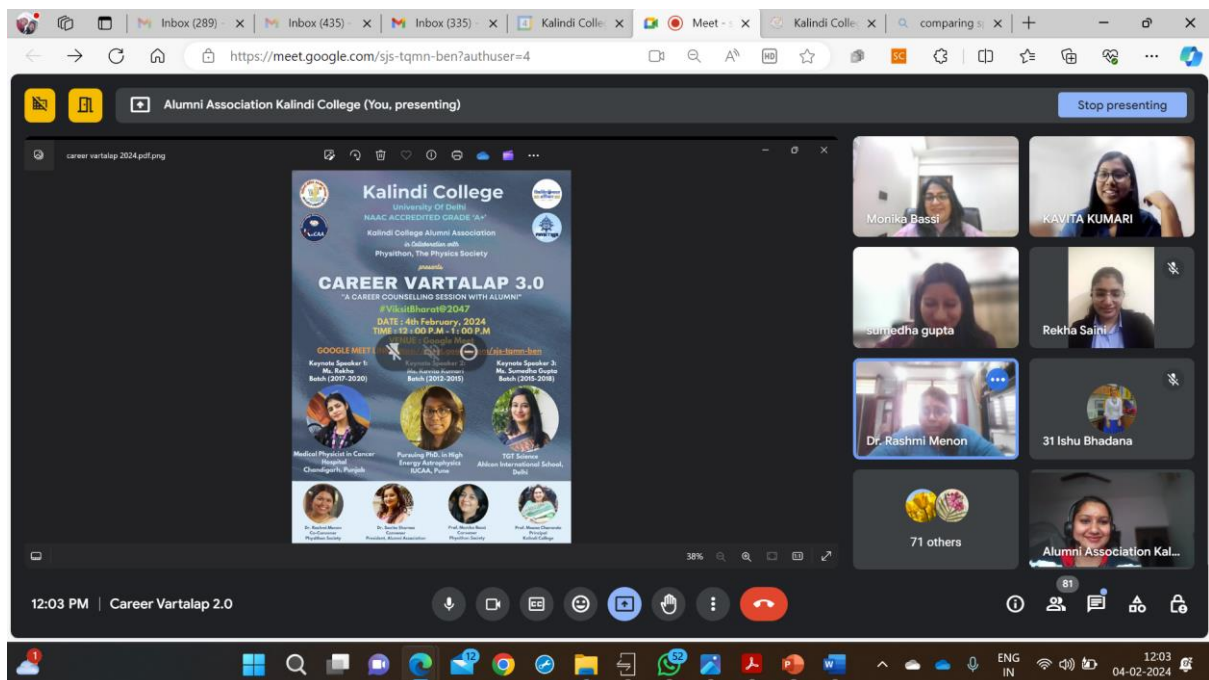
Inbox (289) Inbox (435) Inbox (335) Kalindi Colle Meet Kalindi Colle comparing

https://meet.google.com/sjs-tqmn-ben?authuser=4

Alumni Association Kalindi College (You, presenting)

Stop presenting

career vartalap 2024.pdf.png

Kalindi College
University Of Delhi
NAAC ACCREDITED GRADE 'A+'

Kalindi College Alumni Association
in Collaboration with
Physithon, The Physics Society
presents

CAREER VARTALAP 3.0
"A CAREER COUNSELLING SESSION WITH ALUMNI"
#ViksitBharat@2047
DATE : 4th February, 2024
TIME : 12 : 00 P.M - 1 : 00 P.M
VENUE : Google Meet
GOOGLE MEET LINK : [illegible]/sjs-tqmn-ben

Keynote Speaker 1: Ms. Rekha Batch (2017-2020)
Keynote Speaker 2: Ms. Kavita Kumari Batch (2012-2015)
Keynote Speaker 3: Ms. Sumedha Gupta Batch (2015-2018)

Medical Physicist in Cancer Hospital Chandigarh, Punjab
Pursuing PhD. in High Energy Astrophysics IUCAA, Pune
TGT Science Ahlcon International School, Delhi

Dr. Rashmi Menon Co-Convener Physithon Society
Dr. Savita Sharma Convener President, Alumni Association
Prof. Monika Bassi Convener Physithon Society
Prof. Meena Charanda Principal Kalindi College

38%

Monika Bassi
KAVITA KUMARI
sumedha gupta
Rekha Saini
Dr. Rashmi Menon
31 Ishu Bhadana
71 others
Alumni Association Kal...

12:03 PM | Career Vartalap 2.0

81

ENG IN
12:03
04-02-2024